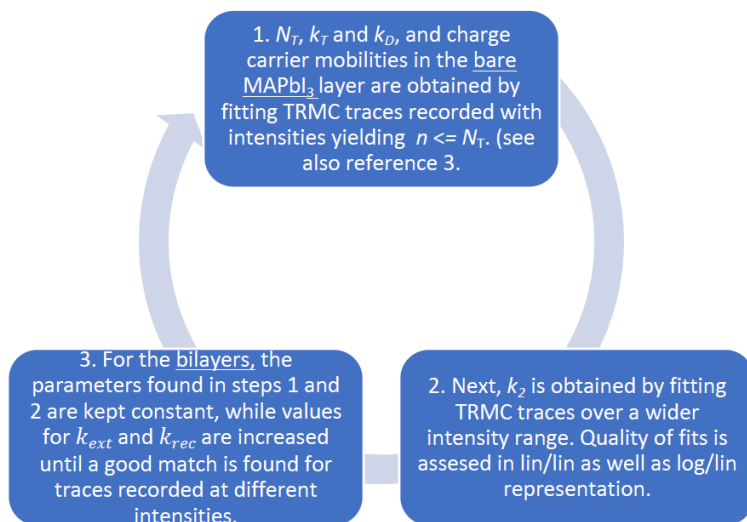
1. $N_T$, $k_T$ and $k_D$, and charge carrier mobilities in the bare MAPbI$_3$ layer are obtained by fitting TRMC traces recorded with intensities yielding $n <= N_T$. (see also reference 3.

2. Next, $k_2$ is obtained by fitting TRMC traces over a wider intensity range. Quality of fits is assesed in lin/lin as well as log/lin representation.

3. For the bilayers, the parameters found in steps 1 and 2 are kept constant, while values for $k_{ext}$ and $k_{rec}$ are increased until a good match is found for traces recorded at different intensities.